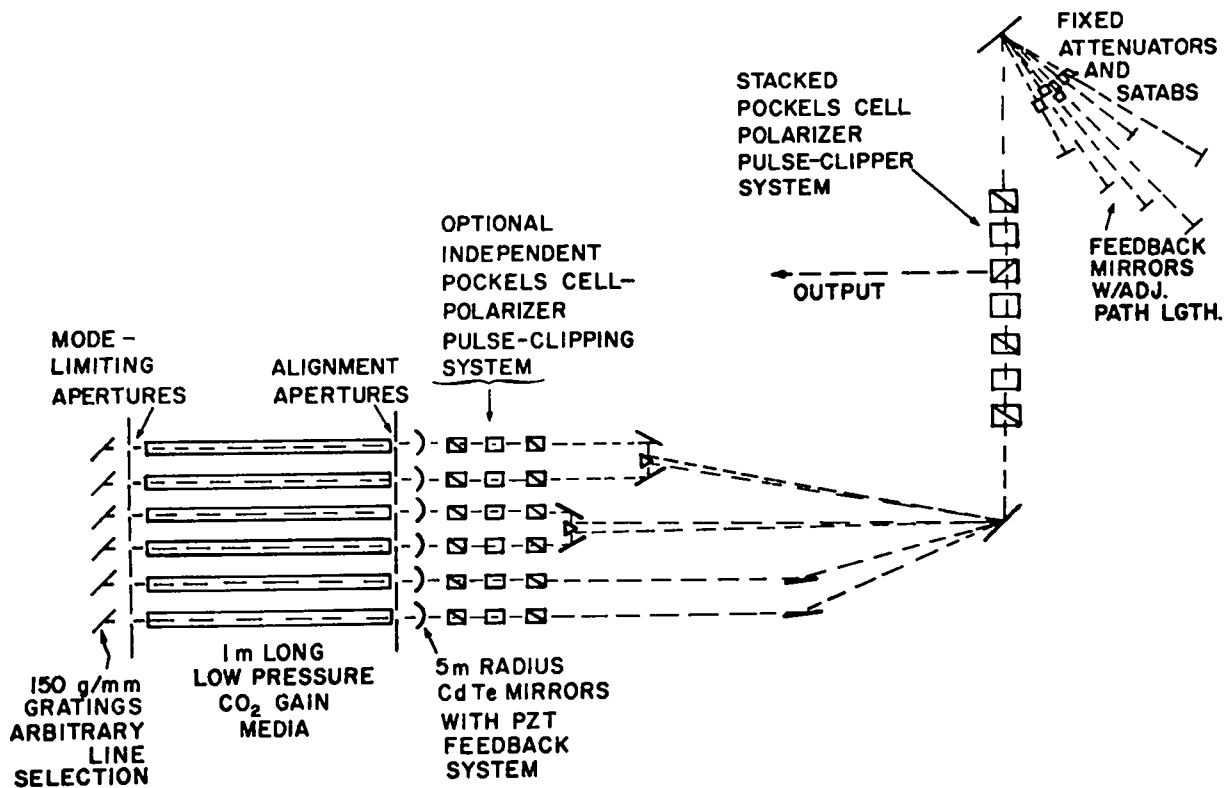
FIXED ATTENUATORS AND SATABS

STACKED POCKELS CELL POLARIZER PULSE-CLIPPER SYSTEM

FEEDBACK MIRRORS W/ADJ. PATH LGTH.

OPTIONAL INDEPENDENT POCKELS CELL-POLARIZER PULSE-CLIPPING SYSTEM

OUTPUT

MODE-LIMITING APERTURES

ALIGNMENT APERTURES

150 g/mm GRATINGS ARBITRARY LINE SELECTION

1 m LONG LOW PRESSURE $CO_2$ GAIN MEDIA

5 m RADIUS Cd Te MIRRORS WITH PZT FEEDBACK SYSTEM